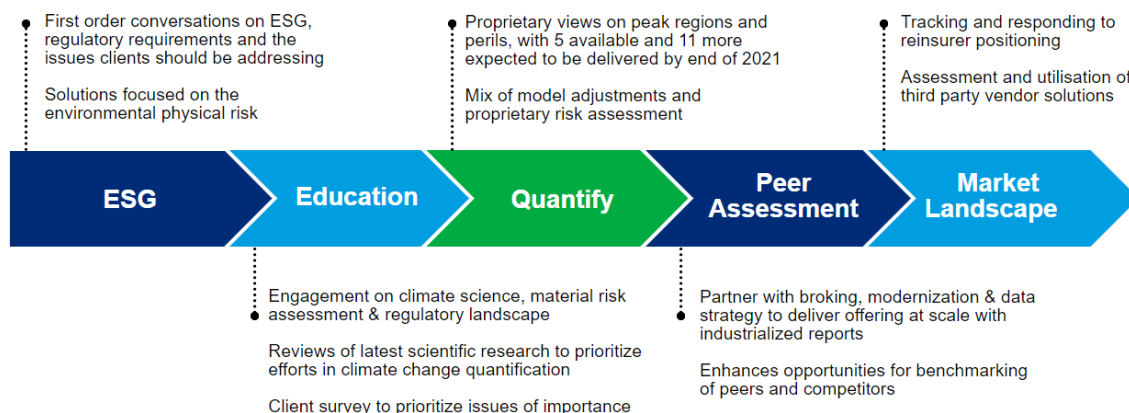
First order conversations on ESG, regulatory requirements and the issues clients should be addressing

Solutions focused on the environmental physical risk

Proprietary views on peak regions and perils, with 5 available and 11 more expected to be delivered by end of 2021

Mix of model adjustments and proprietary risk assessment

Tracking and responding to reinsurer positioning

Assessment and utilisation of third party vendor solutions

ESG

Education

Quantify

Peer Assessment

Market Landscape

Engagement on climate science, material risk assessment & regulatory landscape

Reviews of latest scientific research to prioritize efforts in climate change quantification

Client survey to prioritize issues of importance

Partner with broking, modernization & data strategy to deliver offering at scale with industrialized reports

Enhances opportunities for benchmarking of peers and competitors